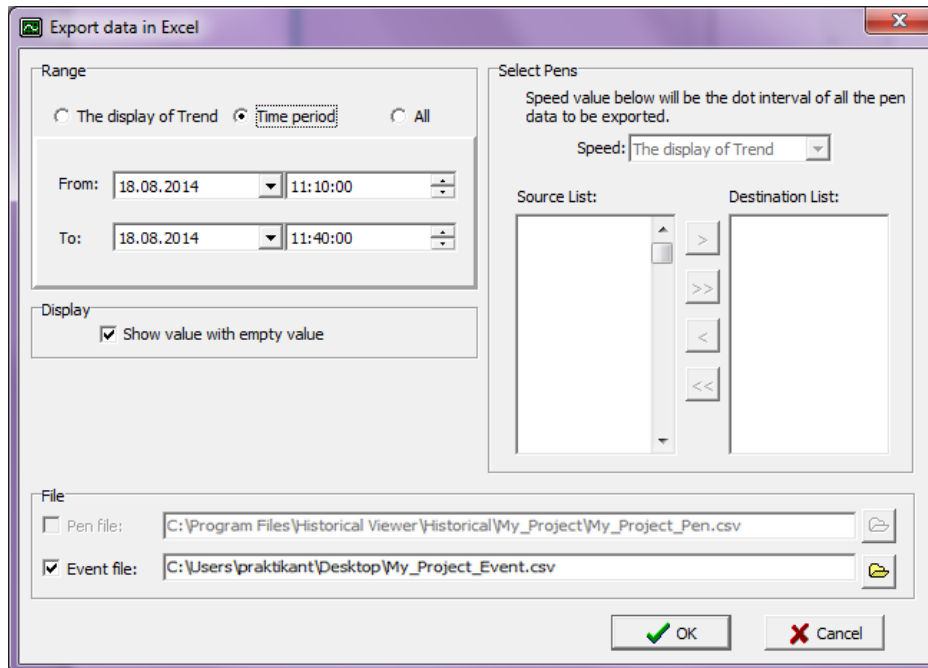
Export data in Excel

Range

The display of Trend Time period All

From: 18.08.2014 11:10:00

To: 18.08.2014 11:40:00

Display

Show value with empty value

Select Pens

Speed value below will be the dot interval of all the pen data to be exported.

Speed: The display of Trend

Source List:

Destination List:

>

>>

<

<<

File

Pen file: C:\Program Files\Historical Viewer\Historical\My_Project\My_Project_Pen.csv

Event file: C:\Users\praktikant\Desktop\My_Project_Event.csv

OK

Cancel